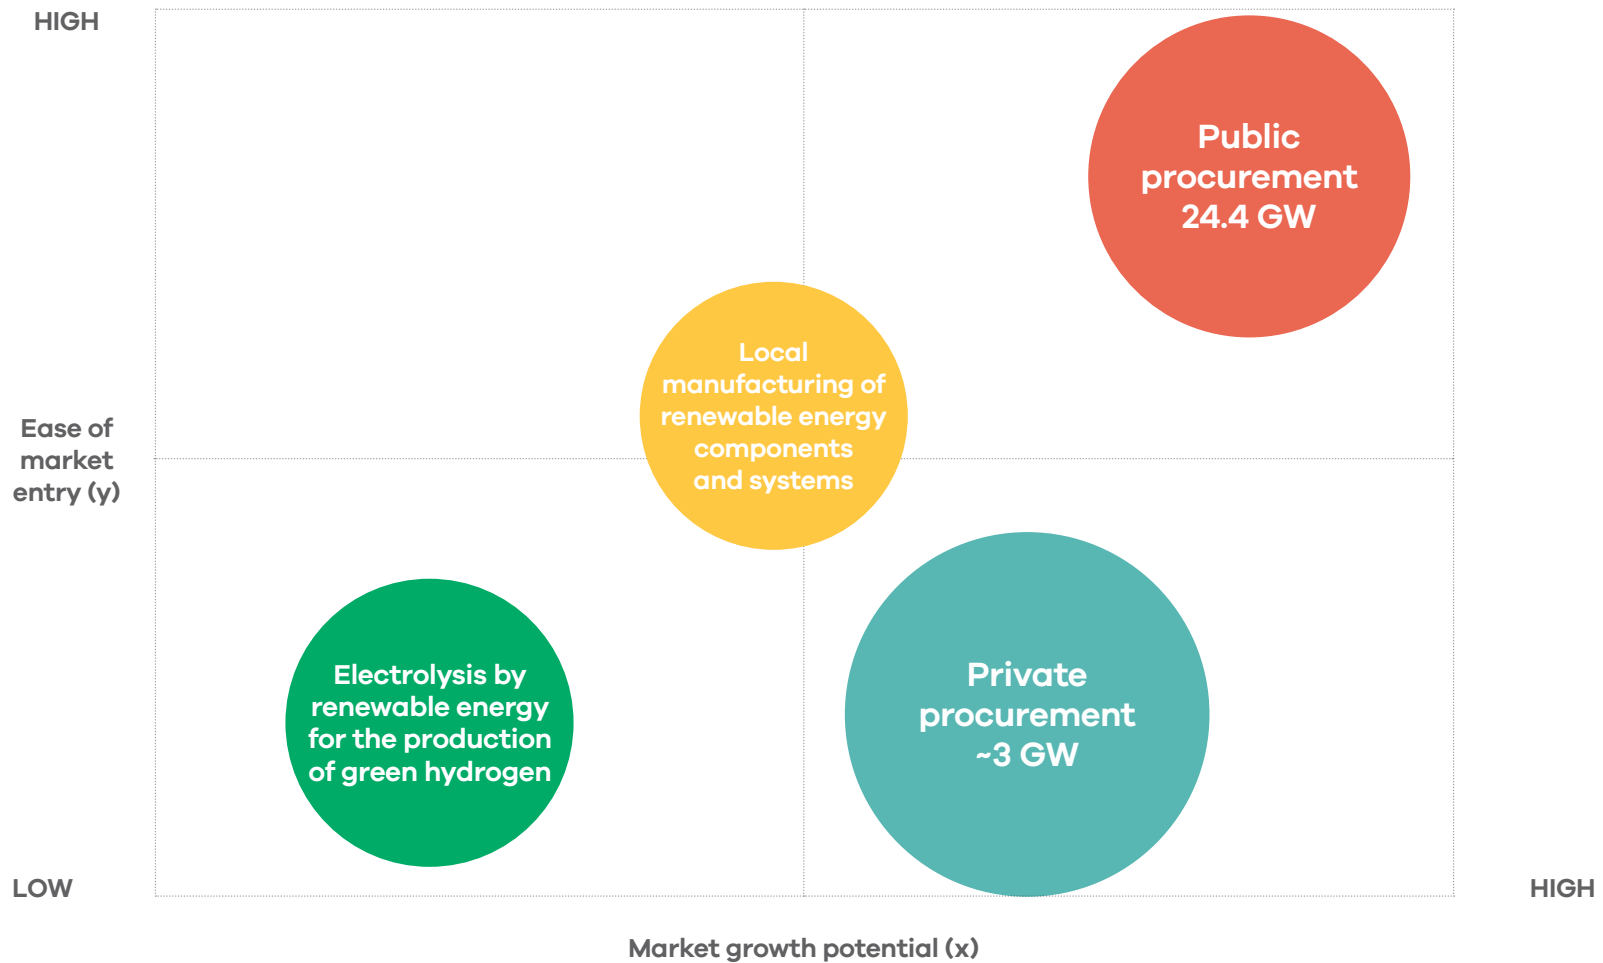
HIGH

Public procurement 24.4 GW

Local manufacturing of renewable energy components and systems

Ease of market entry (y)

Electrolysis by renewable energy for the production of green hydrogen

Private procurement ~3 GW

LOW

HIGH

Market growth potential (x)